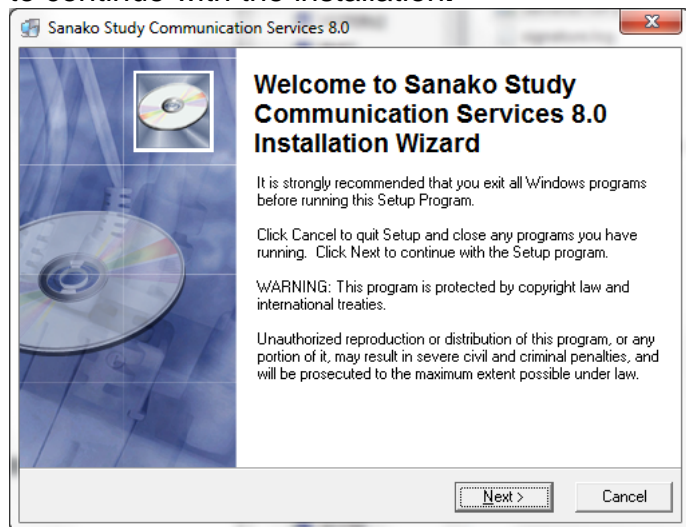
to continue with the installation.

Sanako Study Communication Services 8.0

Welcome to Sanako Study Communication Services 8.0 Installation Wizard

It is strongly recommended that you exit all Windows programs before running this Setup Program.

Click Cancel to quit Setup and close any programs you have running. Click Next to continue with the Setup program.

WARNING: This program is protected by copyright law and international treaties.

Unauthorized reproduction or distribution of this program, or any portion of it, may result in severe civil and criminal penalties, and will be prosecuted to the maximum extent possible under law.

Next >

Cancel